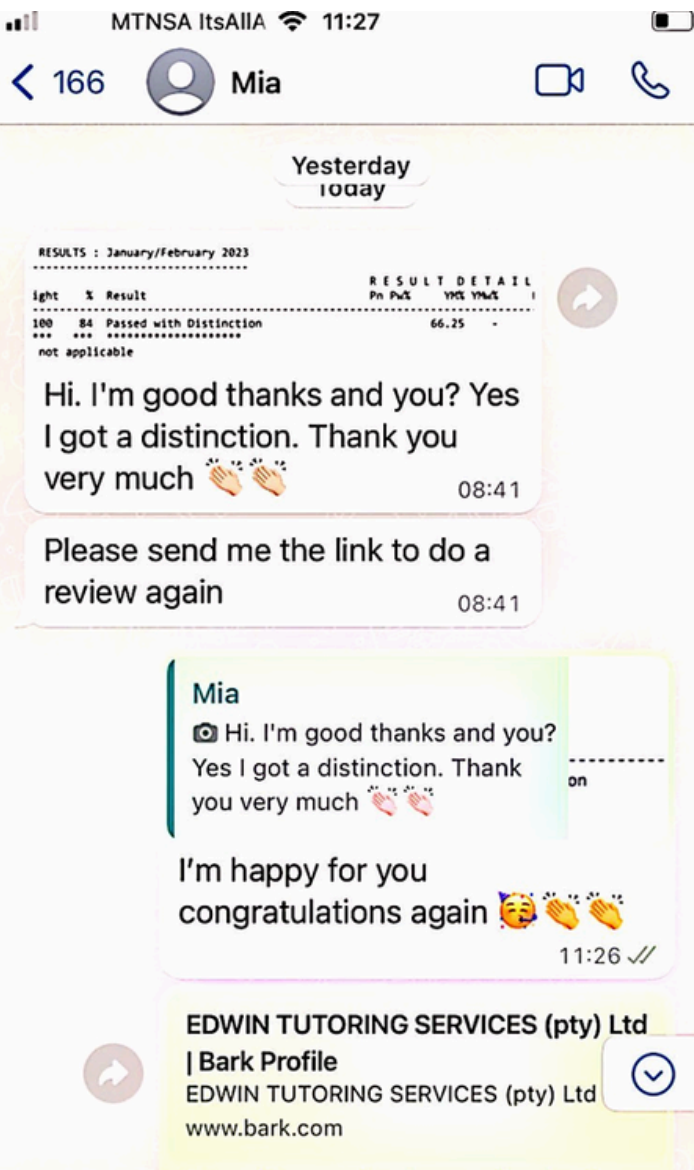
MTNSA ItsAllA 11:27

< 166 Mia

Yesterday
Today

RESULTS : January/February 2023
--------------------------------
R E S U L T D E T A I L
ight % Result Pn Pw% YM% YMw%
100 84 Passed with Distinction 66.25 -
not applicable

Hi. I'm good thanks and you? Yes I got a distinction. Thank you very much 👏👏 08:41

Please send me the link to do a review again 08:41

Mia
📷 Hi. I'm good thanks and you? Yes I got a distinction. Thank you very much 👏👏
on

I'm happy for you congratulations again 🥳👏👏
11:26

EDWIN TUTORING SERVICES (pty) Ltd | Bark Profile
EDWIN TUTORING SERVICES (pty) Ltd
www.bark.com